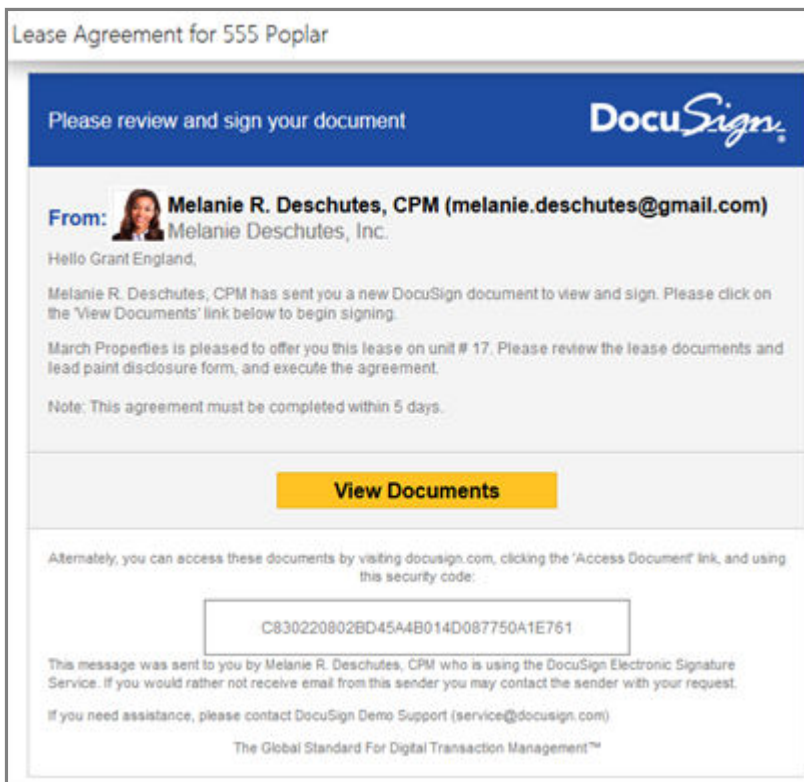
Lease Agreement for 555 Poplar

Please review and sign your document

DocuSign

From: Melanie R. Deschutes, CPM (melanie.deschutes@gmail.com)
Melanie Deschutes, Inc.

Hello Grant England,

Melanie R. Deschutes, CPM has sent you a new DocuSign document to view and sign. Please click on the 'View Documents' link below to begin signing.

March Properties is pleased to offer you this lease on unit # 17. Please review the lease documents and lead paint disclosure form, and execute the agreement.

Note: This agreement must be completed within 5 days.

View Documents

Alternately, you can access these documents by visiting docusign.com, clicking the 'Access Document' link, and using this security code:

C830220802BD45A4B014D087750A1E761

This message was sent to you by Melanie R. Deschutes, CPM who is using the DocuSign Electronic Signature Service. If you would rather not receive email from this sender you may contact the sender with your request.

If you need assistance, please contact DocuSign Demo Support (service@docusign.com)

The Global Standard For Digital Transaction Management™